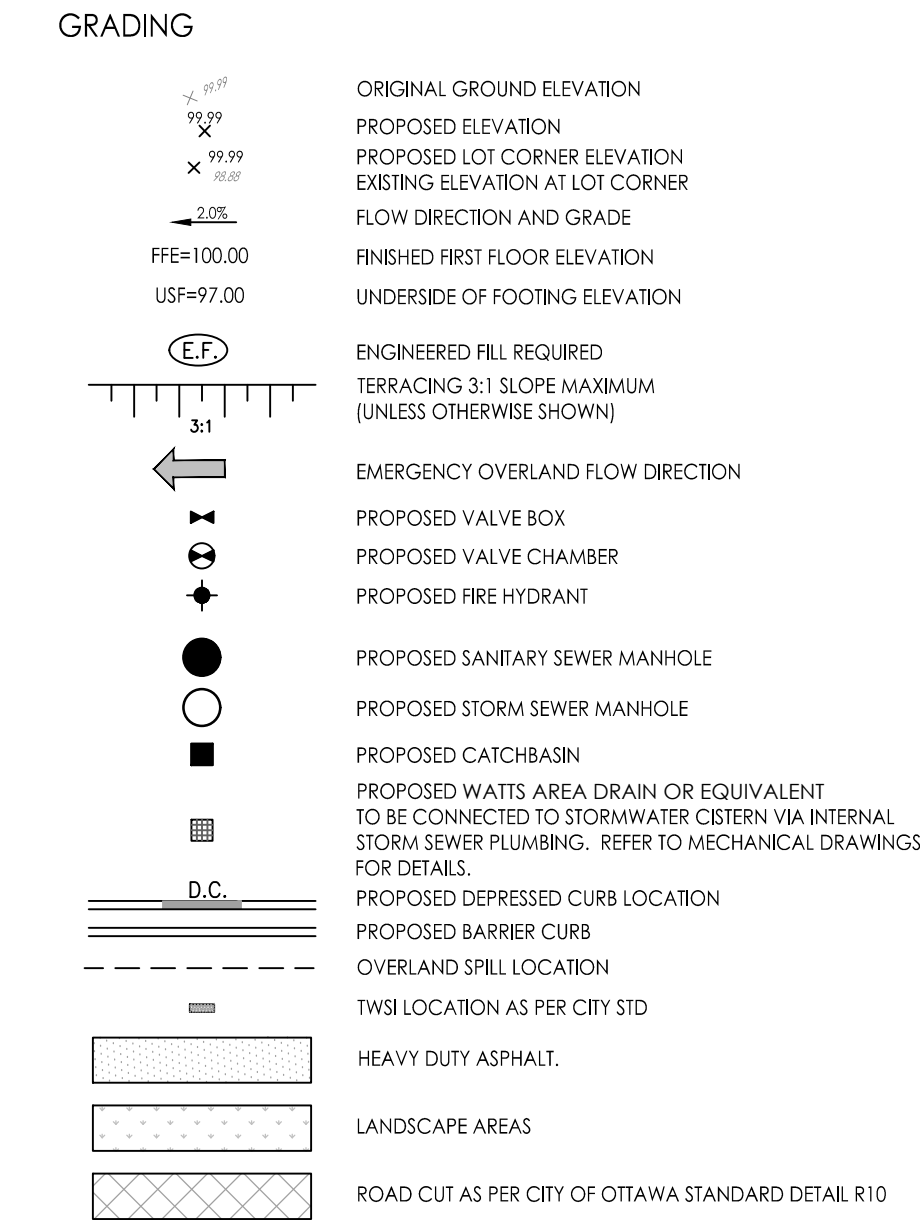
GRADING

99.99 ORIGINAL GROUND ELEVATION

99.99 PROPOSED ELEVATION

99.99
98.88 PROPOSED LOT CORNER ELEVATION
EXISTING ELEVATION AT LOT CORNER

2.0% FLOW DIRECTION AND GRADE

FFE=100.00 FINISHED FIRST FLOOR ELEVATION

USF=97.00 UNDERSIDE OF FOOTING ELEVATION

E.F. ENGINEERED FILL REQUIRED

3:1 TERRACING 3:1 SLOPE MAXIMUM
(UNLESS OTHERWISE SHOWN)

EMERGENCY OVERLAND FLOW DIRECTION

PROPOSED VALVE BOX

PROPOSED VALVE CHAMBER

PROPOSED FIRE HYDRANT

PROPOSED SANITARY SEWER MANHOLE

PROPOSED STORM SEWER MANHOLE

PROPOSED CATCHBASIN

PROPOSED WATTS AREA DRAIN OR EQUIVALENT TO BE CONNECTED TO STORMWATER CISTERN VIA INTERNAL STORM SEWER PLUMBING. REFER TO MECHANICAL DRAWINGS FOR DETAILS.

D.C. PROPOSED DEPRESSED CURB LOCATION

PROPOSED BARRIER CURB

OVERLAND SPILL LOCATION

TWSI LOCATION AS PER CITY STD

HEAVY DUTY ASPHALT.

LANDSCAPE AREAS

ROAD CUT AS PER CITY OF OTTAWA STANDARD DETAIL R10